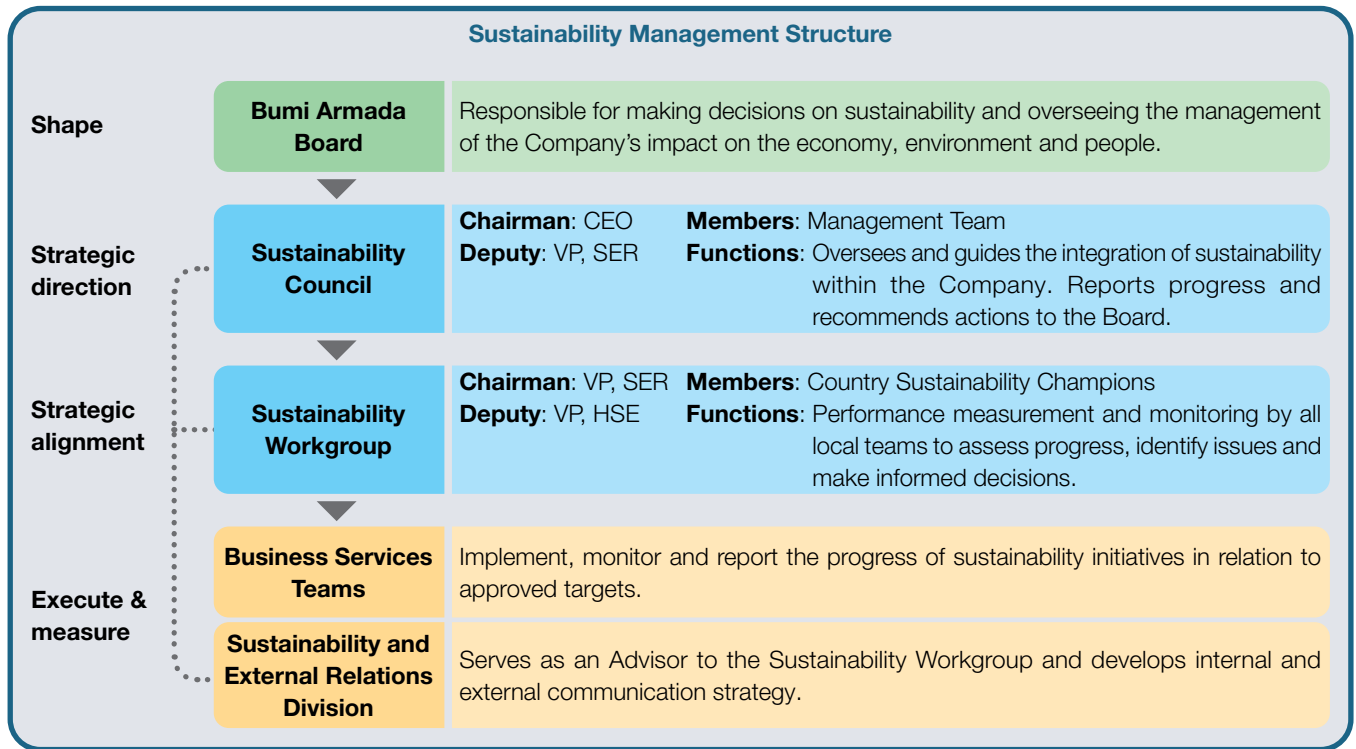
Sustainability Management Structure

Shape

Bumi Armada Board

Responsible for making decisions on sustainability and overseeing the management of the Company's impact on the economy, environment and people.

Strategic direction

Sustainability Council

Chairman: CEO
Deputy: VP, SER

Members: Management Team
Functions: Oversees and guides the integration of sustainability within the Company. Reports progress and recommends actions to the Board.

Strategic alignment

Sustainability Workgroup

Chairman: VP, SER
Deputy: VP, HSE

Members: Country Sustainability Champions
Functions: Performance measurement and monitoring by all local teams to assess progress, identify issues and make informed decisions.

Execute & measure

Business Services Teams

Implement, monitor and report the progress of sustainability initiatives in relation to approved targets.

Sustainability and External Relations Division

Serves as an Advisor to the Sustainability Workgroup and develops internal and external communication strategy.